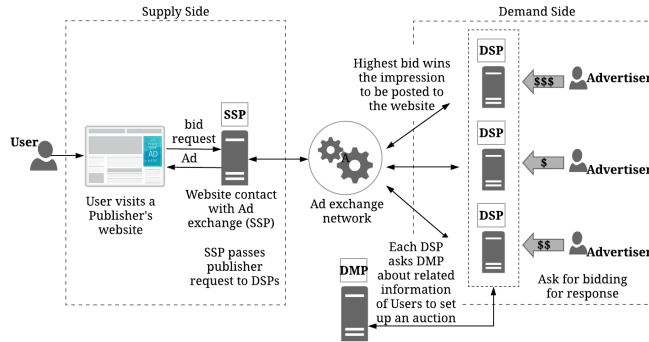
Supply Side

Demand Side

User

AD

User visits a Publisher's website

bid request

Ad

SSP

Website contact with Ad exchange (SSP)

SSP passes publisher request to DSPs

Highest bid wins the impression to be posted to the website

Ad exchange network

Each DSP asks DMP about related information of Users to set up an auction

DMP

DSP

DSP

DSP

$$$

$

$$

Advertiser

Advertiser

Advertiser

Ask for bidding for response